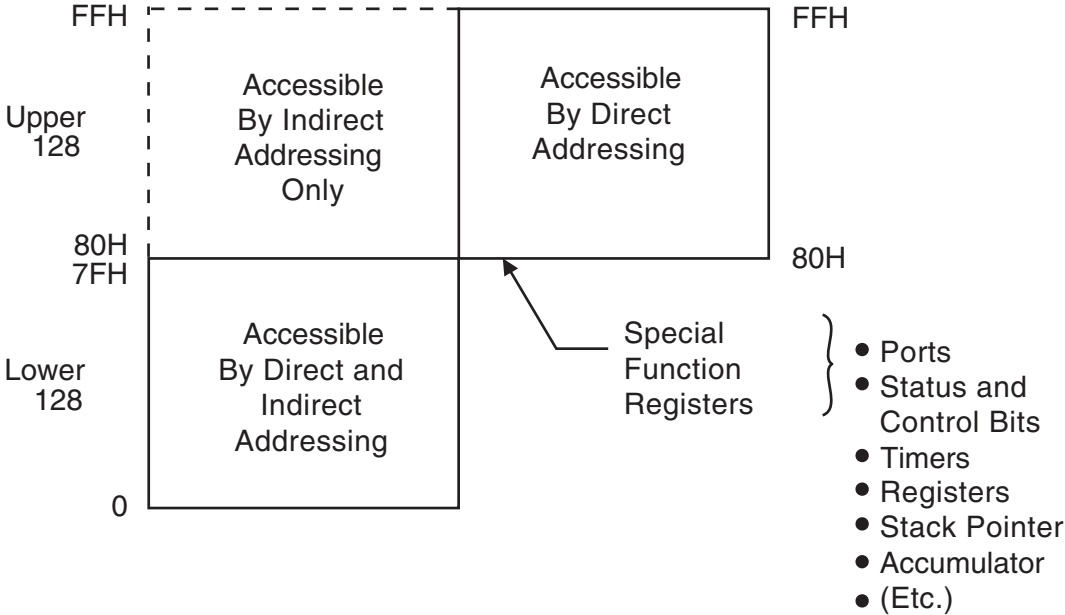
FFH

Upper 128

80H
7FH

Lower 128

0

Accessible By Indirect Addressing Only

Accessible By Direct and Indirect Addressing

FFH

Accessible By Direct Addressing

80H

Special Function Registers

• Ports
• Status and Control Bits
• Timers
• Registers
• Stack Pointer
• Accumulator
• (Etc.)